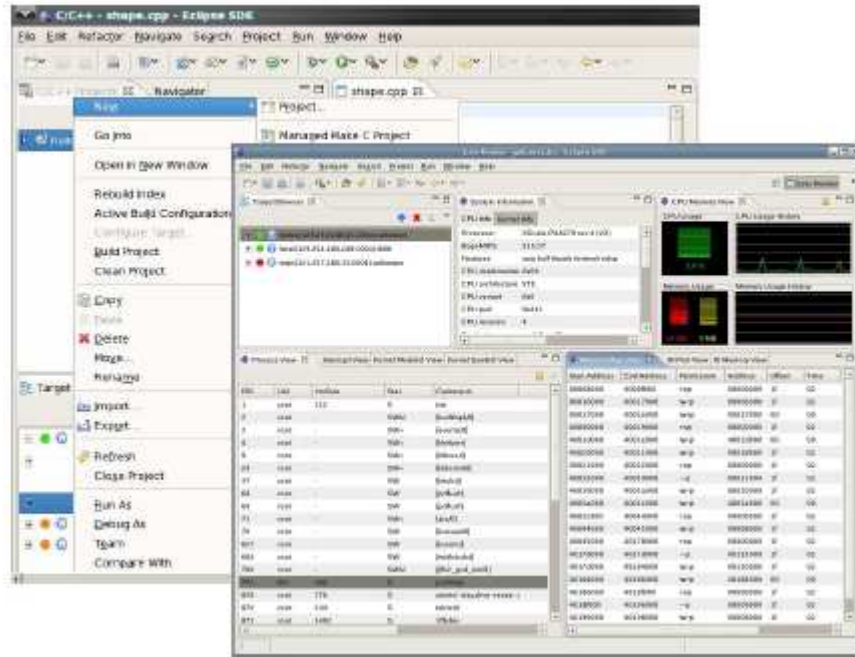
C/C++ - shape.cpp - Eclipse SDK

File Edit Refactor Navigate Search Project Run Window Help

Navigator

shape.cpp

New

Project...

Managed Make C Project

Go Into

Open in New Window

Rebuild Index

Active Build Configuration

Configure Target...

Build Project

Clean Project

Copy

Paste

Delete

Move...

Rename

Import...

Export...

Refresh

Close Project

Run As

Debug As

Team

Compare With

Target

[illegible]

Project Explorer

System Information

CPU Info

CPU Memory View

CPU Usage

CPU Usage History

Memory Usage

Memory Usage History

Process View

PID

Start Address

End Address

Permission

Offset